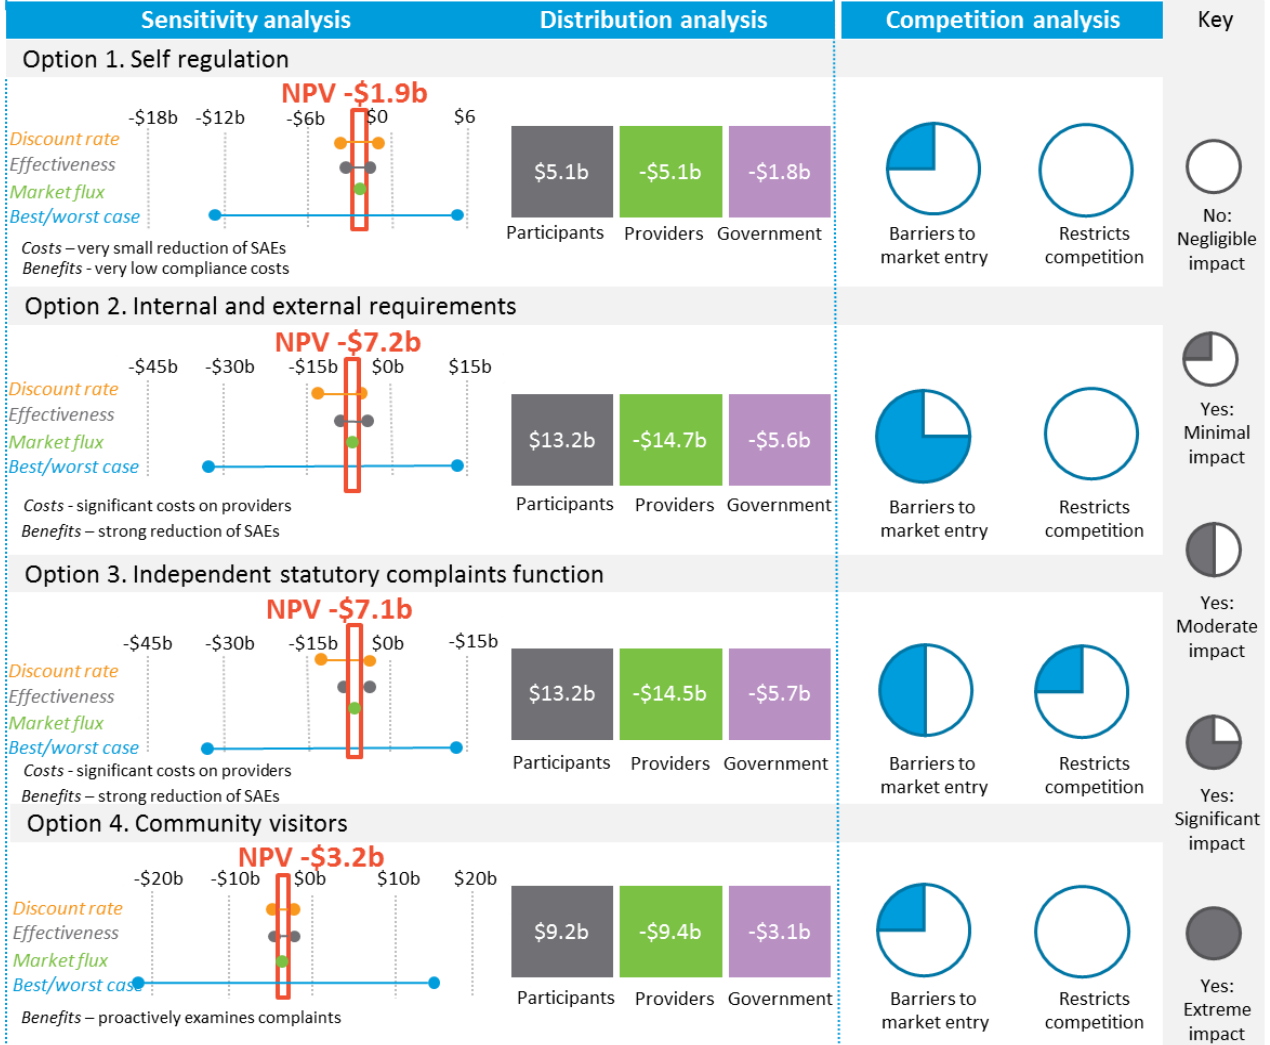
| Sensitivity analysis | Distribution analysis | Competition analysis | Key |
|---|---|---|---|

Option 1. Self regulation

NPV -$1.9b

-$18b -$12b -$6b $0 $6

Discount rate
Effectiveness
Market flux
Best/worst case

Costs – very small reduction of SAEs
Benefits - very low compliance costs

$5.1b -$5.1b -$1.8b
Participants Providers Government

Barriers to market entry
Restricts competition

Option 2. Internal and external requirements

NPV -$7.2b

-$45b -$30b -$15b $0b $15b

Discount rate
Effectiveness
Market flux
Best/worst case

Costs - significant costs on providers
Benefits – strong reduction of SAEs

$13.2b -$14.7b -$5.6b
Participants Providers Government

Barriers to market entry
Restricts competition

Option 3. Independent statutory complaints function

NPV -$7.1b

-$45b -$30b -$15b $0b -$15b

Discount rate
Effectiveness
Market flux
Best/worst case

Costs - significant costs on providers
Benefits – strong reduction of SAEs

$13.2b -$14.5b -$5.7b
Participants Providers Government

Barriers to market entry
Restricts competition

Option 4. Community visitors

NPV -$3.2b

-$20b -$10b $0b $10b $20b

Discount rate
Effectiveness
Market flux
Best/worst case

Benefits – proactively examines complaints

$9.2b -$9.4b -$3.1b
Participants Providers Government

Barriers to market entry
Restricts competition

Key

No: Negligible impact

Yes: Minimal impact

Yes: Moderate impact

Yes: Significant impact

Yes: Extreme impact